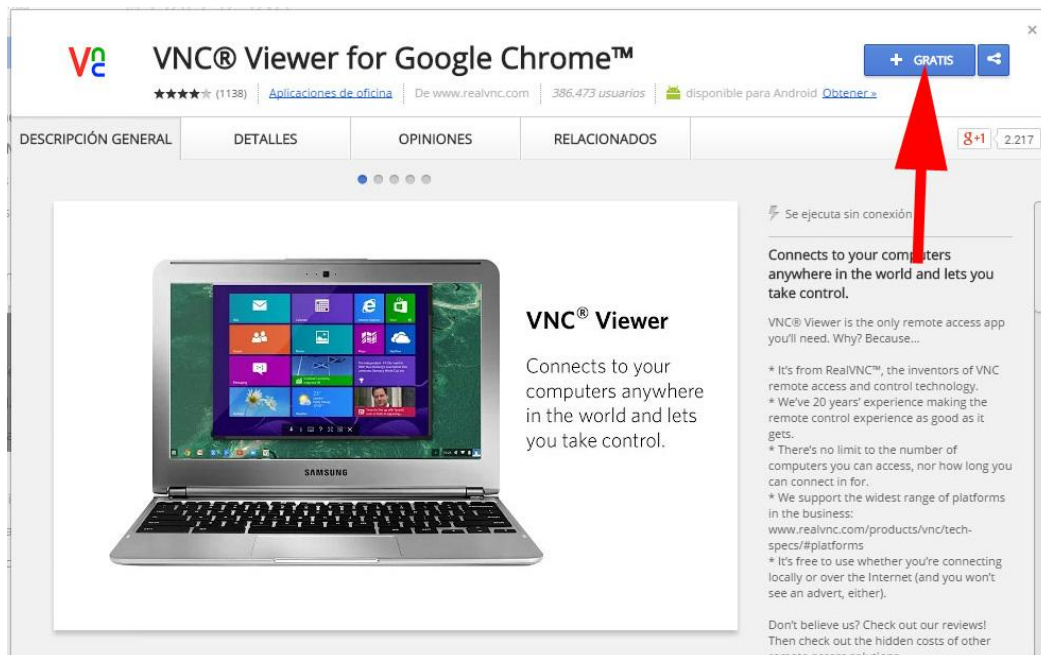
VNC® Viewer for Google Chrome™

★★★★★ (1138) | Aplicaciones de oficina | De www.realvnc.com | 386.473 usuarios | disponible para Android Obtener »

+ GRATIS

DESCRIPCIÓN GENERAL | DETALLES | OPINIONES | RELACIONADOS

8+1 2.217

SAMSUNG

VNC® Viewer

Connects to your computers anywhere in the world and lets you take control.

Se ejecuta sin conexión

Connects to your computers anywhere in the world and lets you take control.

VNC® Viewer is the only remote access app you'll need. Why? Because...

* It's from RealVNC™, the inventors of VNC remote access and control technology.
* We've 20 years' experience making the remote control experience as good as it gets.
* There's no limit to the number of computers you can access, nor how long you can connect in for.
* We support the widest range of platforms in the business: www.realvnc.com/products/vnc/tech-specs/#platforms
* It's free to use whether you're connecting locally or over the Internet (and you won't see an advert, either).

Don't believe us? Check out our reviews! Then check out the hidden costs of other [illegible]